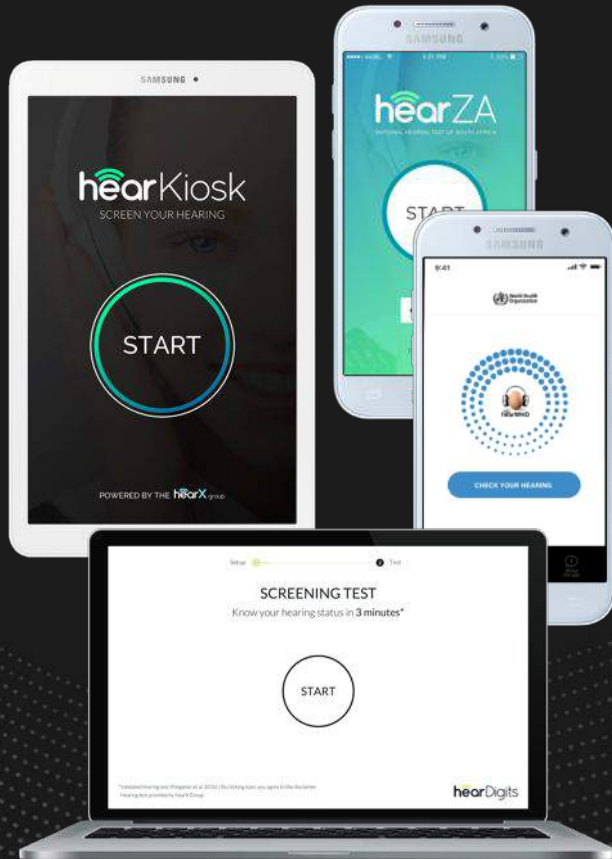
SAMSUNG

hearKiosk
SCREEN YOUR HEARING

START

POWERED BY THE hearX group

SAMSUNG

hearZA
NATIONAL HEARING TEST OF SOUTH AFRICA

START

SAMSUNG

9:41

World Health Organization

hearWHO

CHECK YOUR HEARING

Setup
Test

SCREENING TEST
Know your hearing status in 3 minutes*

START

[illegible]

hearDigits